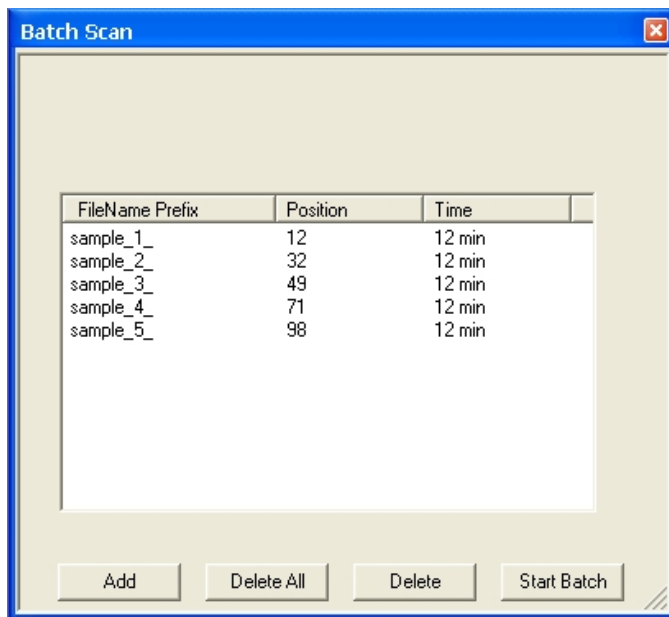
Batch Scan

| FileName Prefix | Position | Time |
|---|---|---|
| sample_1_ | 12 | 12 min |
| sample_2_ | 32 | 12 min |
| sample_3_ | 49 | 12 min |
| sample_4_ | 71 | 12 min |
| sample_5_ | 98 | 12 min |

Add Delete All Delete Start Batch